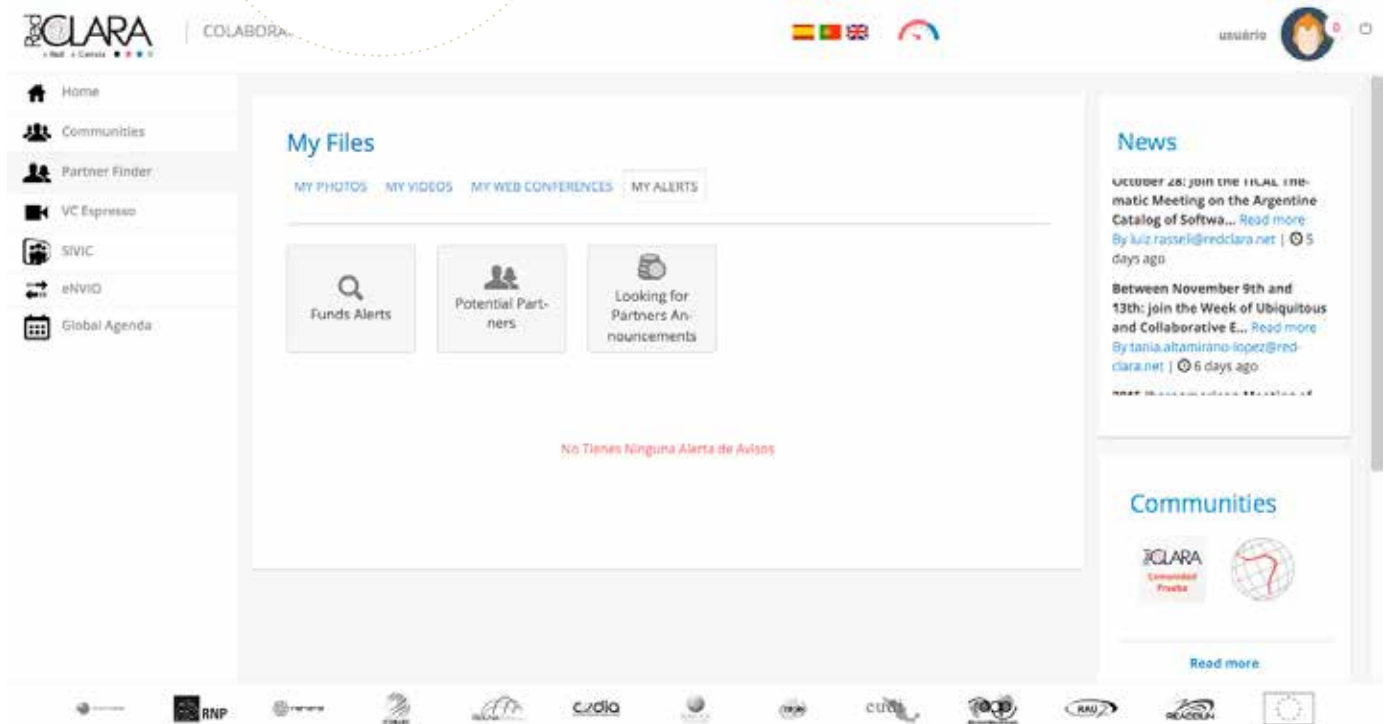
RedCLARA | COLABORA

usuário

Home
Communities
Partner Finder
VC Espresso
SIVIC
eNVIO
Global Agenda

My Files

MY PHOTOS MY VIDEOS MY WEB CONFERENCES MY ALERTS

Funds Alerts

Potential Partners

Looking for Partners Announcements

No Tienes Ninguna Alerta de Avisos

News

October 28: join the TICAL Thematic Meeting on the Argentine Catalog of Softwa... Read more
By luiz.rasseli@redclara.net | 5 days ago

Between November 9th and 13th: join the Week of Ubiquitous and Collaborative E... Read more
By tania.altamirano-lopez@redclara.net | 6 days ago

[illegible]

Communities

CLARA Comunidad Prueba

Read more

RNP

cudi

RAU

REACCIUN